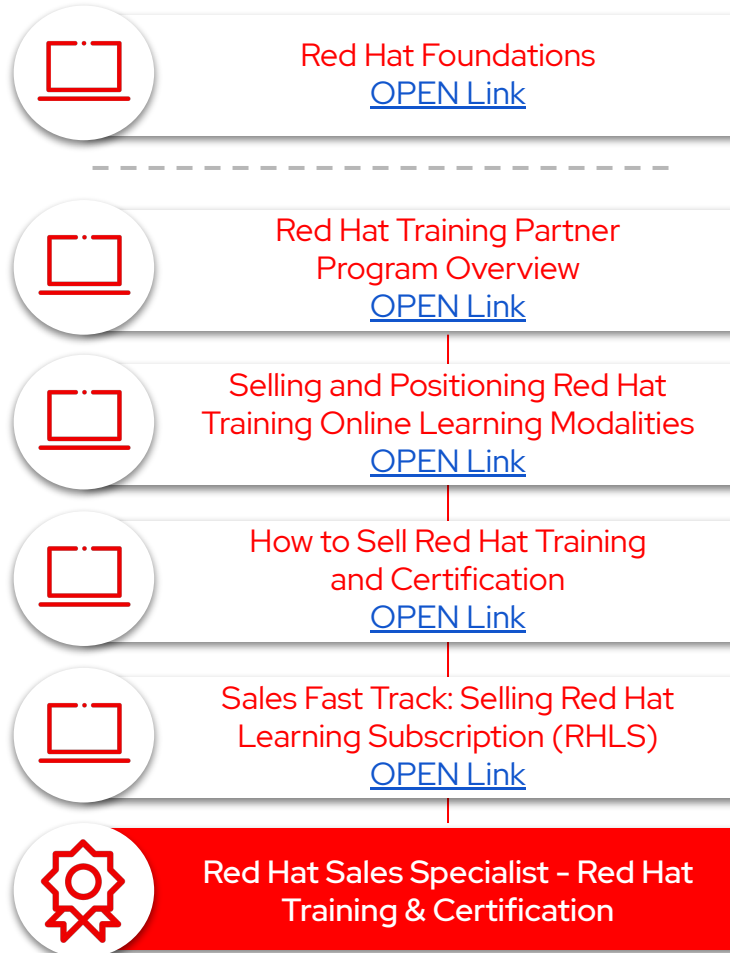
Red Hat Foundations
OPEN Link

Red Hat Training Partner Program Overview
OPEN Link

Selling and Positioning Red Hat Training Online Learning Modalities
OPEN Link

How to Sell Red Hat Training and Certification
OPEN Link

Sales Fast Track: Selling Red Hat Learning Subscription (RHLS)
OPEN Link

Red Hat Sales Specialist - Red Hat Training & Certification